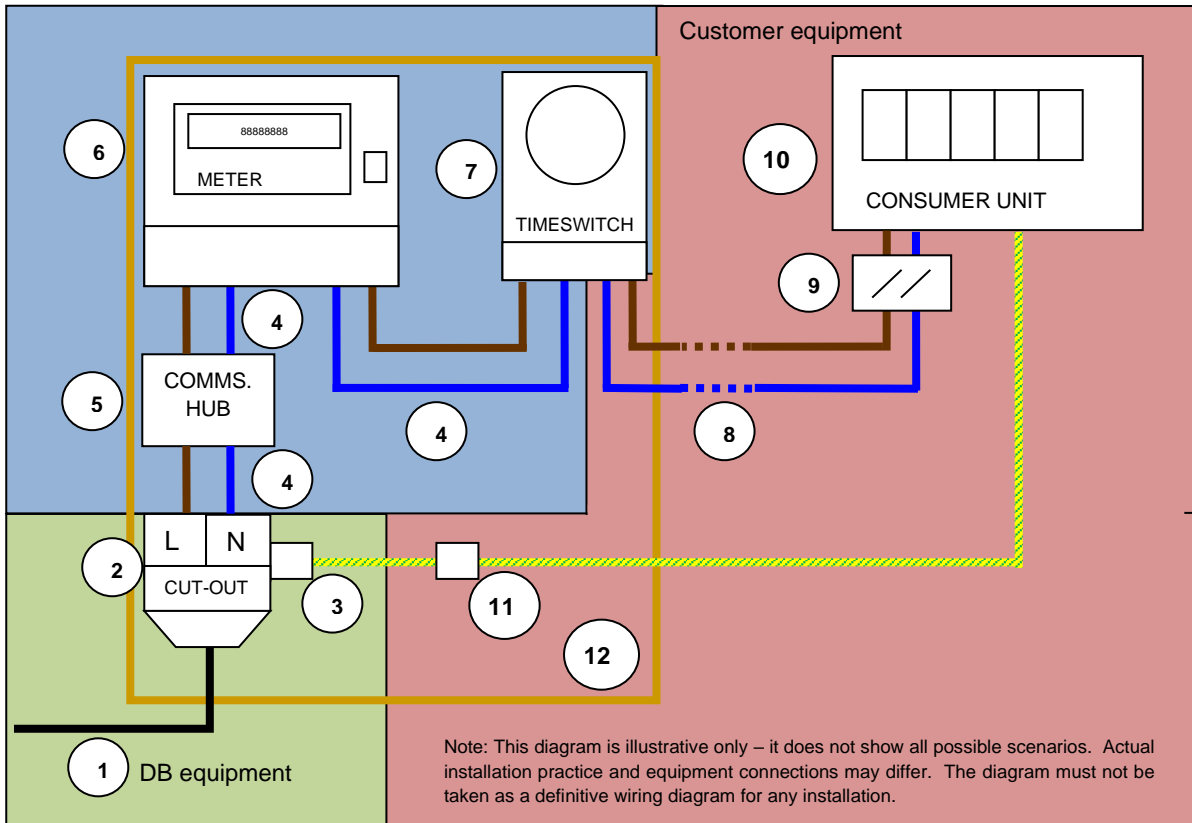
Customer equipment

6

88888888

METER

7

TIMESWITCH

10

CONSUMER UNIT

9

4

COMMS. HUB

5

4

8

4

L

N

2

CUT-OUT

3

11

12

1

DB equipment

Note: This diagram is illustrative only – it does not show all possible scenarios. Actual installation practice and equipment connections may differ. The diagram must not be taken as a definitive wiring diagram for any installation.